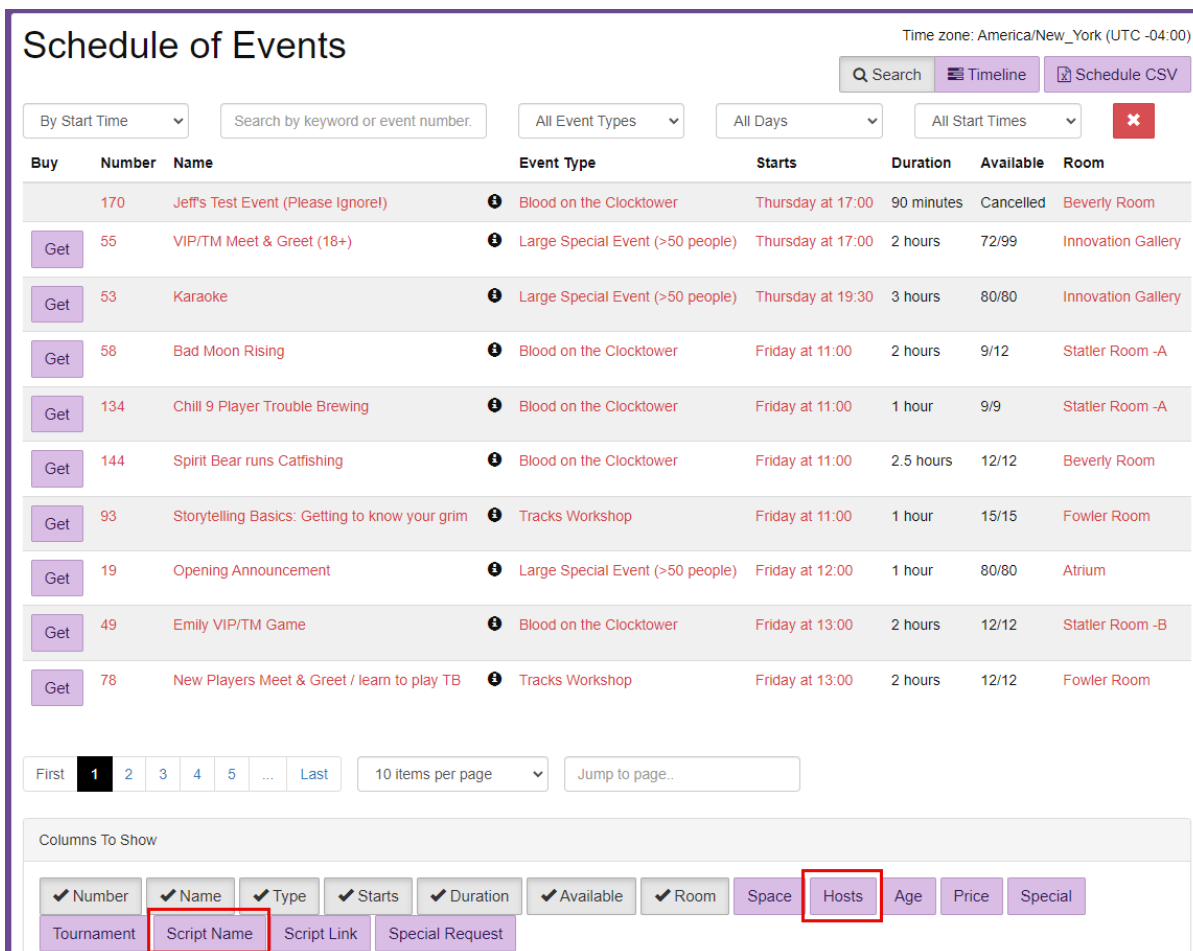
Schedule of Events

Time zone: America/New_York (UTC -04:00)

Search | Timeline | Schedule CSV

By Start Time | Search by keyword or event number. | All Event Types | All Days | All Start Times | ✖

| Buy | Number | Name | Event Type | Starts | Duration | Available | Room |
|---|---|---|---|---|---|---|---|
| | 170 | Jeff's Test Event (Please Ignore!) | Blood on the Clocktower | Thursday at 17:00 | 90 minutes | Cancelled | Beverly Room |
| Get | 55 | VIP/TM Meet & Greet (18+) | Large Special Event (>50 people) | Thursday at 17:00 | 2 hours | 72/99 | Innovation Gallery |
| Get | 53 | Karaoke | Large Special Event (>50 people) | Thursday at 19:30 | 3 hours | 80/80 | Innovation Gallery |
| Get | 58 | Bad Moon Rising | Blood on the Clocktower | Friday at 11:00 | 2 hours | 9/12 | Statler Room -A |
| Get | 134 | Chill 9 Player Trouble Brewing | Blood on the Clocktower | Friday at 11:00 | 1 hour | 9/9 | Statler Room -A |
| Get | 144 | Spirit Bear runs Catfishing | Blood on the Clocktower | Friday at 11:00 | 2.5 hours | 12/12 | Beverly Room |
| Get | 93 | Storytelling Basics: Getting to know your grim | Tracks Workshop | Friday at 11:00 | 1 hour | 15/15 | Fowler Room |
| Get | 19 | Opening Announcement | Large Special Event (>50 people) | Friday at 12:00 | 1 hour | 80/80 | Atrium |
| Get | 49 | Emily VIP/TM Game | Blood on the Clocktower | Friday at 13:00 | 2 hours | 12/12 | Statler Room -B |
| Get | 78 | New Players Meet & Greet / learn to play TB | Tracks Workshop | Friday at 13:00 | 2 hours | 12/12 | Fowler Room |

First 1 2 3 4 5 ... Last | 10 items per page | Jump to page..

Columns To Show

✔Number ✔Name ✔Type ✔Starts ✔Duration ✔Available ✔Room Space Hosts Age Price Special Tournament Script Name Script Link Special Request